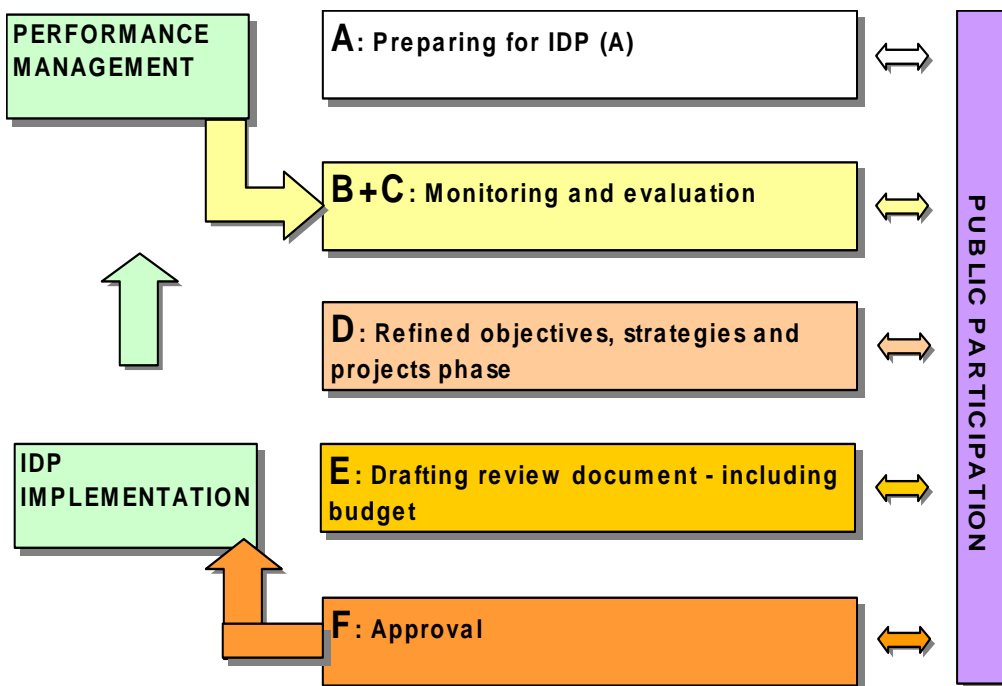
PERFORMANCE MANAGEMENT

A: Preparing for IDP (A)

B+C: Monitoring and evaluation

D: Refined objectives, strategies and projects phase

IDP IMPLEMENTATION

E: Drafting review document - including budget

F: Approval

PUBLIC PARTICIPATION